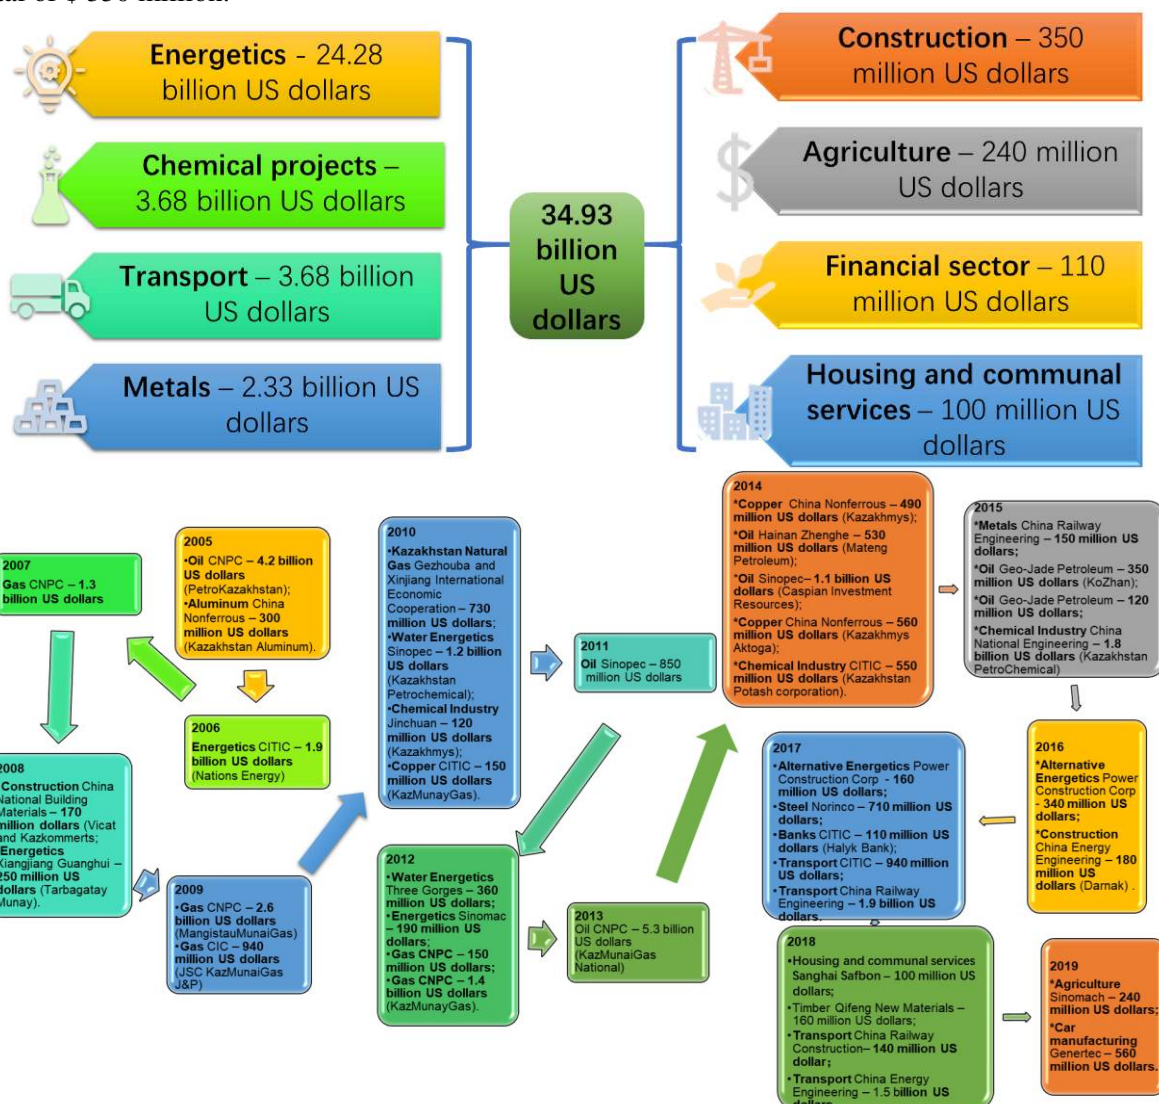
al of $ 350 million.

Energetics - 24.28 billion US dollars

Chemical projects – 3.68 billion US dollars

Transport – 3.68 billion US dollars

Metals – 2.33 billion US dollars

34.93 billion US dollars

Construction – 350 million US dollars

Agriculture – 240 million US dollars

Financial sector – 110 million US dollars

Housing and communal services – 100 million US dollars

2007
Gas CNPC – 1.3 billion US dollars

2005
•Oil CNPC – 4.2 billion US dollars (PetroKazakhstan);
•Aluminum China Nonferrous – 300 million US dollars (Kazakhstan Aluminum).

2006
Energetics CITIC – 1.9 billion US dollars (Nations Energy)

2008
Construction China National Building Materials – 170 million dollars (Vicat and Kazkommerts);
Energetics Xiangjiang Guanghui – 250 million US dollars (Tarbagatay Munay).

2009
•Gas CNPC – 2.6 billion US dollars (MangistauMunaiGas)
•Gas CIC – 940 million US dollars (JSC KazMunaiGas J&P)

2010
•Kazakhstan Natural Gas Gezhouba and Xinjiang International Economic Cooperation – 730 million US dollars;
•Water Energetics Sinopec – 1.2 billion US dollars (Kazakhstan Petrochemical);
•Chemical Industry Jinchuan – 120 million US dollars (Kazakhmys);
•Copper CITIC – 150 million US dollars (KazMunayGas).

2011
Oil Sinopec – 850 million US dollars

2012
•Water Energetics Three Gorges – 360 million US dollars;
•Energetics Sinomac – 190 million US dollars;
•Gas CNPC – 150 million US dollars;
•Gas CNPC – 1.4 billion US dollars (KazMunayGas).

2013
Oil CNPC – 5.3 billion US dollars (KazMunaiGas National)

2014
*Copper China Nonferrous – 490 million US dollars (Kazakhmys);
*Oil Hainan Zhenghe – 530 million US dollars (Mateng Petroleum);
*Oil Sinopec– 1.1 billion US dollars (Caspian Investment Resources);
*Copper China Nonferrous – 560 million US dollars (Kazakhmys Aktoga);
*Chemical Industry CITIC – 550 million US dollars (Kazakhstan Potash corporation).

2015
*Metals China Railway Engineering – 150 million US dollars;
*Oil Geo-Jade Petroleum – 350 million US dollars (KoZhan);
*Oil Geo-Jade Petroleum – 120 million US dollars;
*Chemical Industry China National Engineering – 1.8 billion US dollars (Kazakhstan PetroChemical)

2016
*Alternative Energetics Power Construction Corp - 340 million US dollars;
*Construction China Energy Engineering – 180 million US dollars (Darnak) .

2017
•Alternative Energetics Power Construction Corp - 160 million US dollars;
•Steel Norinco – 710 million US dollars;
•Banks CITIC – 110 million US dollars (Halyk Bank);
•Transport CITIC – 940 million US dollars;
•Transport China Railway Engineering – 1.9 billion US dollars.

2018
•Housing and communal services Sanghai Safbon – 100 million US dollars;
•Timber Qifeng New Materials – 160 million US dollars;
•Transport China Railway Construction– 140 million US dollar;
•Transport China Energy Engineering – 1.5 billion US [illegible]

2019
*Agriculture Sinomach – 240 million US dollars;
*Car manufacturing Genertec – 560 million US dollars.